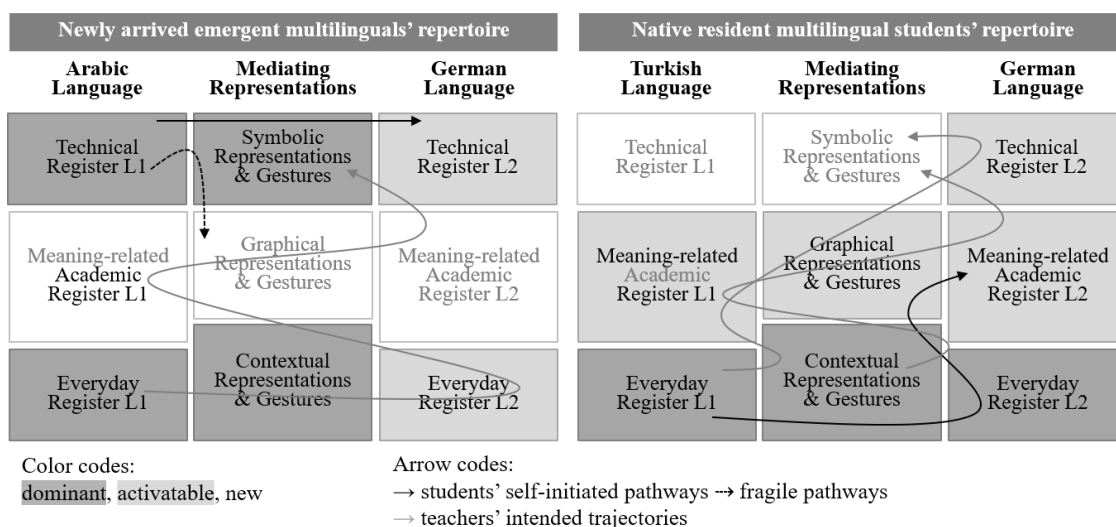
Newly arrived emergent multilinguals' repertoire

| Arabic Language | Mediating Representations | German Language |
|---|---|---|
| Technical Register L1 | Symbolic Representations & Gestures | Technical Register L2 |
| Meaning-related Academic Register L1 | Graphical Representations & Gestures | Meaning-related Academic Register L2 |
| Everyday Register L1 | Contextual Representations & Gestures | Everyday Register L2 |

Native resident multilingual students' repertoire

| Turkish Language | Mediating Representations | German Language |
|---|---|---|
| Technical Register L1 | Symbolic Representations & Gestures | Technical Register L2 |
| Meaning-related Academic Register L1 | Graphical Representations & Gestures | Meaning-related Academic Register L2 |
| Everyday Register L1 | Contextual Representations & Gestures | Everyday Register L2 |

Color codes:
dominant, activatable, new

Arrow codes:
→ students' self-initiated pathways ⇢ fragile pathways
→ teachers' intended trajectories